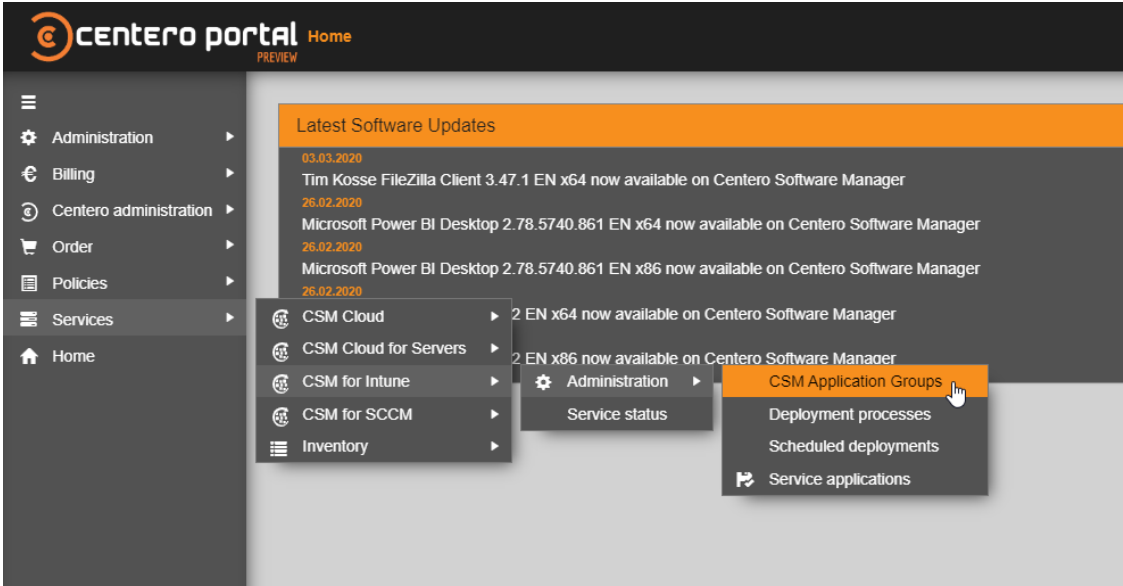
centero portal Home
PREVIEW

Administration
Billing
Centero administration
Order
Policies
Services
Home

Latest Software Updates

03.03.2020
Tim Kosse FileZilla Client 3.47.1 EN x64 now available on Centero Software Manager
26.02.2020
Microsoft Power BI Desktop 2.78.5740.861 EN x64 now available on Centero Software Manager
26.02.2020
Microsoft Power BI Desktop 2.78.5740.861 EN x86 now available on Centero Software Manager
26.02.2020
2 EN x64 now available on Centero Software Manager
2 EN x86 now available on Centero Software Manager

CSM Cloud
CSM Cloud for Servers
CSM for Intune
CSM for SCCM
Inventory

Administration
Service status

CSM Application Groups
Deployment processes
Scheduled deployments
Service applications